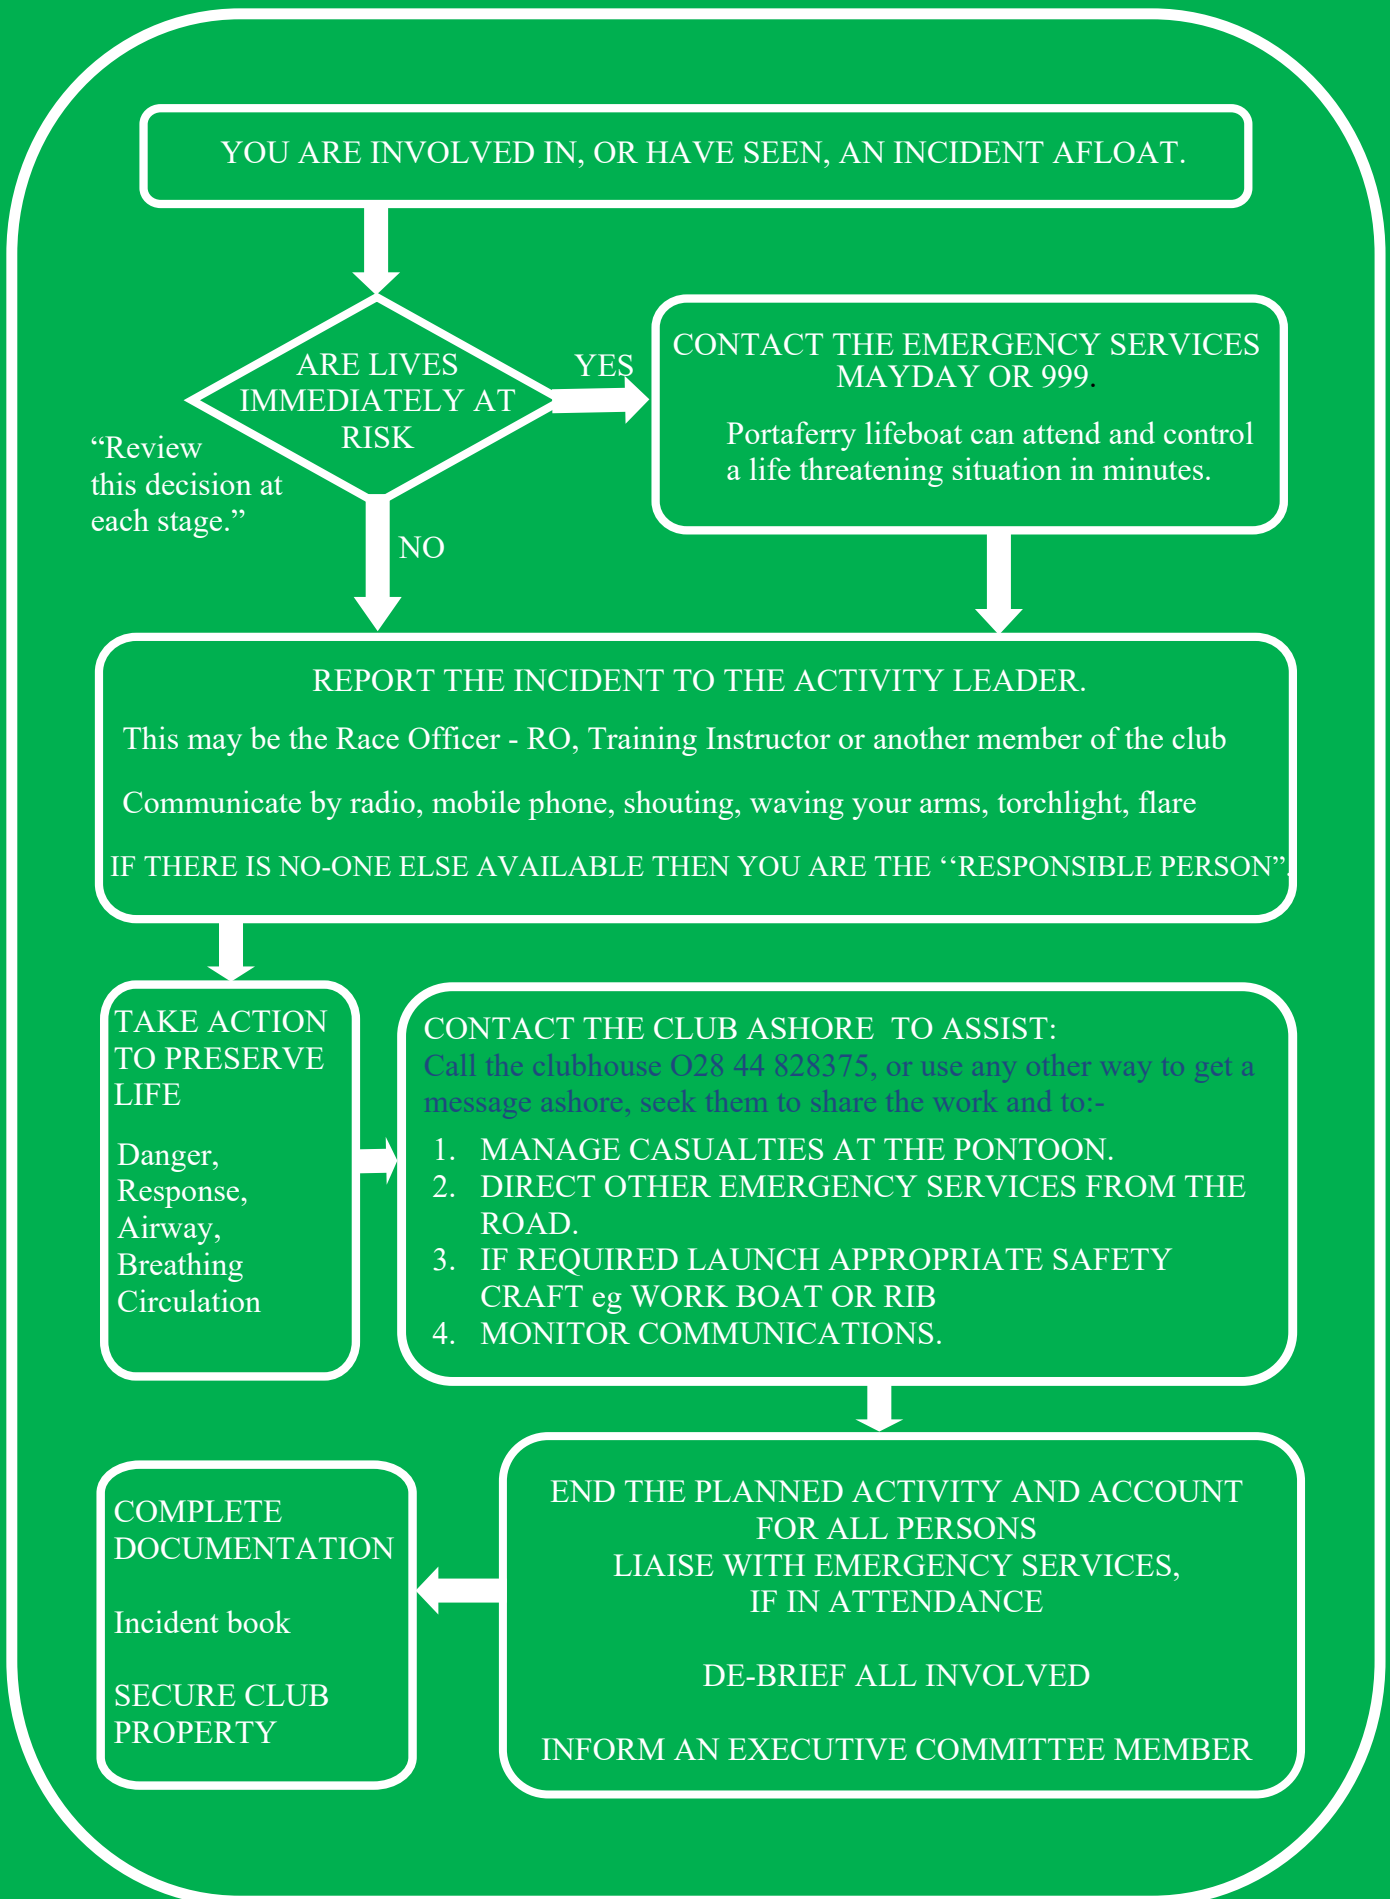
YOU ARE INVOLVED IN, OR HAVE SEEN, AN INCIDENT AFLOAT.

ARE LIVES IMMEDIATELY AT RISK

YES

CONTACT THE EMERGENCY SERVICES MAYDAY OR 999.

Portaferry lifeboat can attend and control a life threatening situation in minutes.

"Review this decision at each stage."

NO

REPORT THE INCIDENT TO THE ACTIVITY LEADER.

This may be the Race Officer - RO, Training Instructor or another member of the club

Communicate by radio, mobile phone, shouting, waving your arms, torchlight, flare

IF THERE IS NO-ONE ELSE AVAILABLE THEN YOU ARE THE ''RESPONSIBLE PERSON".

TAKE ACTION TO PRESERVE LIFE

Danger, Response, Airway, Breathing Circulation

CONTACT THE CLUB ASHORE TO ASSIST:
Call the clubhouse O28 44 828375, or use any other way to get a message ashore, seek them to share the work and to:-

1. MANAGE CASUALTIES AT THE PONTOON.
2. DIRECT OTHER EMERGENCY SERVICES FROM THE ROAD.
3. IF REQUIRED LAUNCH APPROPRIATE SAFETY CRAFT eg WORK BOAT OR RIB
4. MONITOR COMMUNICATIONS.

COMPLETE DOCUMENTATION

Incident book

SECURE CLUB PROPERTY

END THE PLANNED ACTIVITY AND ACCOUNT FOR ALL PERSONS
LIAISE WITH EMERGENCY SERVICES, IF IN ATTENDANCE

DE-BRIEF ALL INVOLVED

INFORM AN EXECUTIVE COMMITTEE MEMBER